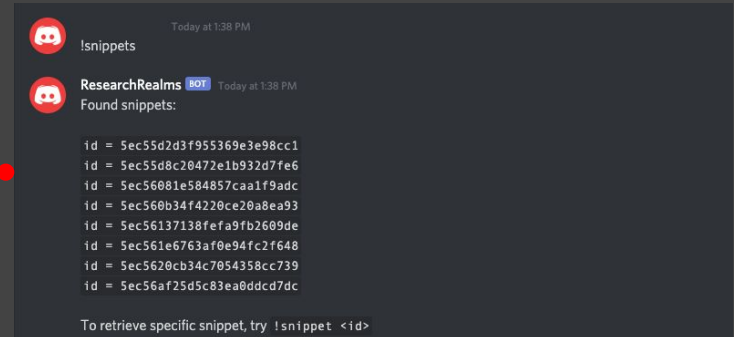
Today at 1:38 PM
!snippets

ResearchRealms BOT Today at 1:38 PM
Found snippets:

id = 5ec55d2d3f955369e3e98cc1
id = 5ec55d8c20472e1b932d7fe6
id = 5ec56081e584857caa1f9adc
id = 5ec560b34f4220ce20a8ea93
id = 5ec56137138fefa9fb2609de
id = 5ec561e6763af0e94fc2f648
id = 5ec5620cb34c7054358cc739
id = 5ec56af25d5c83ea0ddcd7dc

To retrieve specific snippet, try !snippet <id>